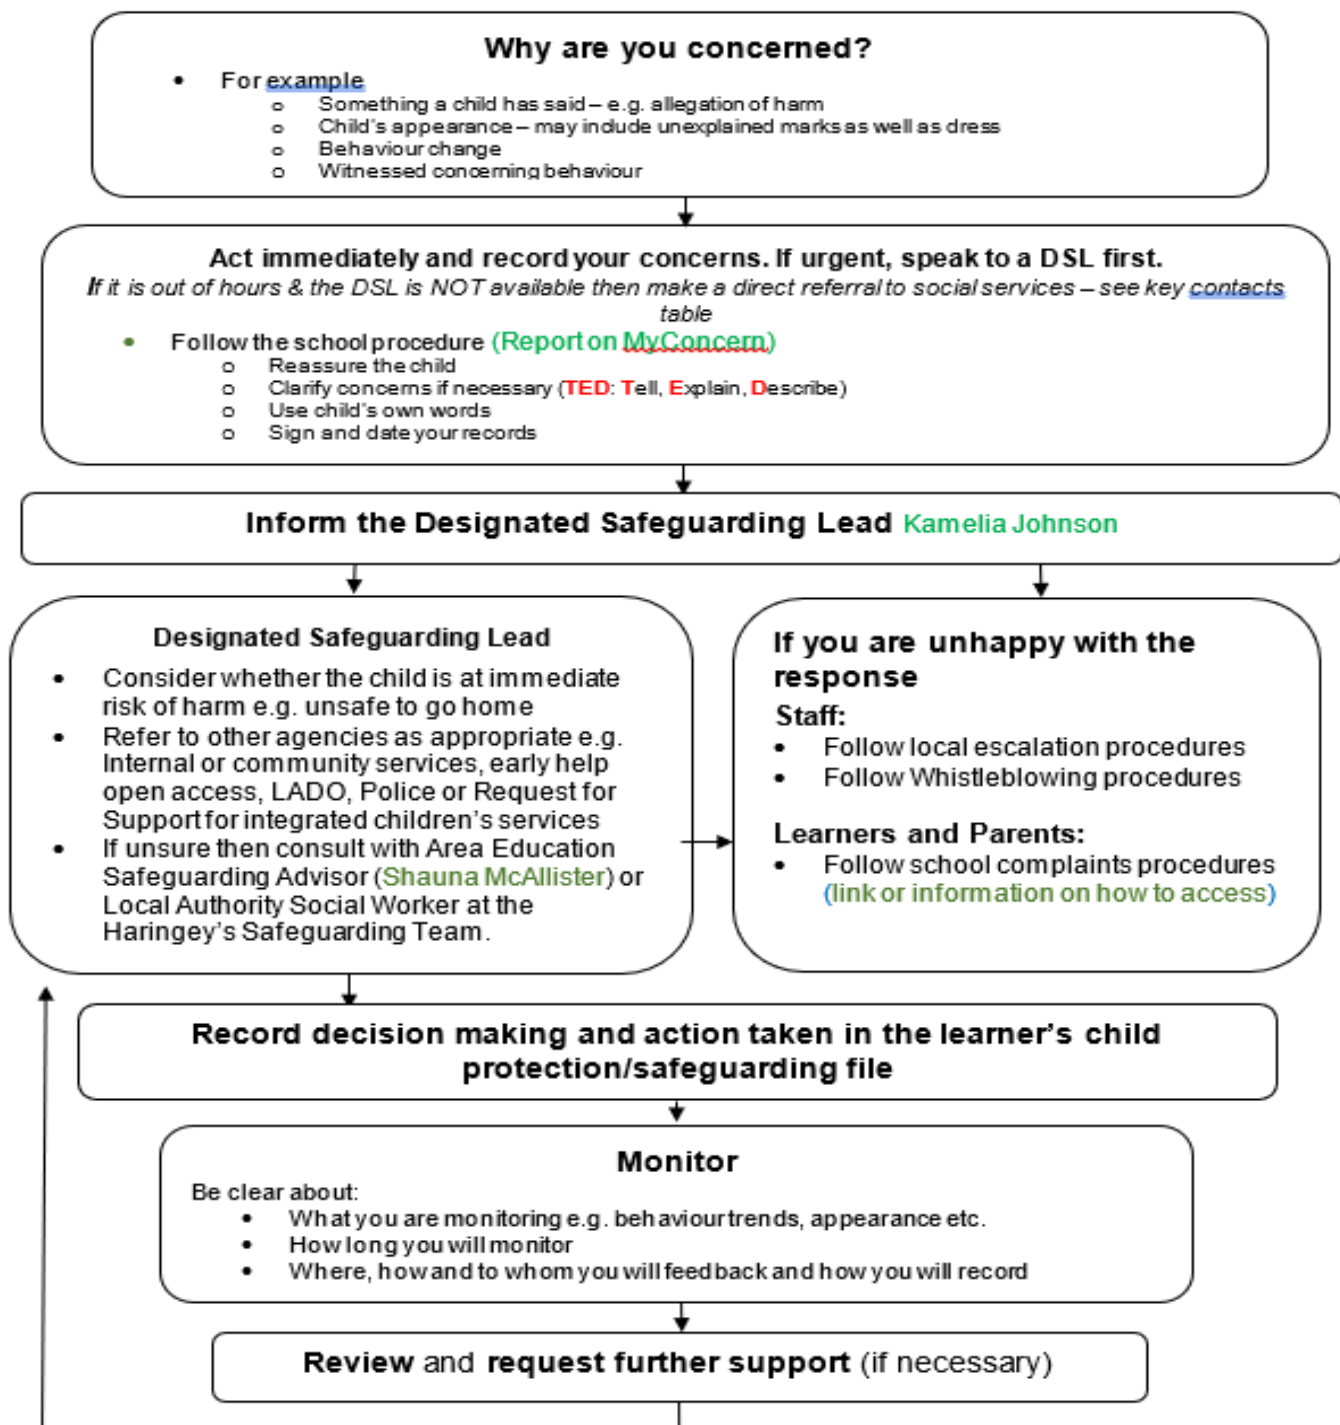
Why are you concerned?

- For example
  - Something a child has said – e.g. allegation of harm
  - Child's appearance – may include unexplained marks as well as dress
  - Behaviour change
  - Witnessed concerning behaviour

Act immediately and record your concerns. If urgent, speak to a DSL first.

*If it is out of hours & the DSL is NOT available then make a direct referral to social services – see key contacts table*

- Follow the school procedure (Report on MyConcern)
  - Reassure the child
  - Clarify concerns if necessary (TED: Tell, Explain, Describe)
  - Use child's own words
  - Sign and date your records

Inform the Designated Safeguarding Lead Kamelia Johnson

Designated Safeguarding Lead

- Consider whether the child is at immediate risk of harm e.g. unsafe to go home
- Refer to other agencies as appropriate e.g. Internal or community services, early help open access, LADO, Police or Request for Support for integrated children's services
- If unsure then consult with Area Education Safeguarding Advisor (Shauna McAllister) or Local Authority Social Worker at the Haringey's Safeguarding Team.

If you are unhappy with the response

Staff:

- Follow local escalation procedures
- Follow Whistleblowing procedures

Learners and Parents:

- Follow school complaints procedures (link or information on how to access)

Record decision making and action taken in the learner's child protection/safeguarding file

Monitor

Be clear about:

- What you are monitoring e.g. behaviour trends, appearance etc.
- How long you will monitor
- Where, how and to whom you will feedback and how you will record

Review and request further support (if necessary)